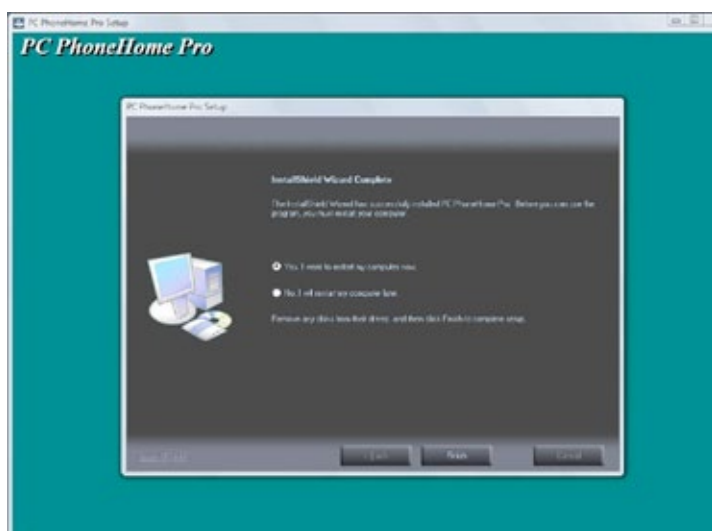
PC PhoneHome Pro Setup

PC PhoneHome Pro

PC PhoneHome Pro Setup

InstallShield Wizard Complete

The InstallShield Wizard has successfully installed PC PhoneHome Pro. Before you can use the program, you must restart your computer.

Yes, I want to restart my computer now.

No, I will restart my computer later.

Remove any disks from their drives, and then click Finish to complete setup.

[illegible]

< Back

Finish

Cancel